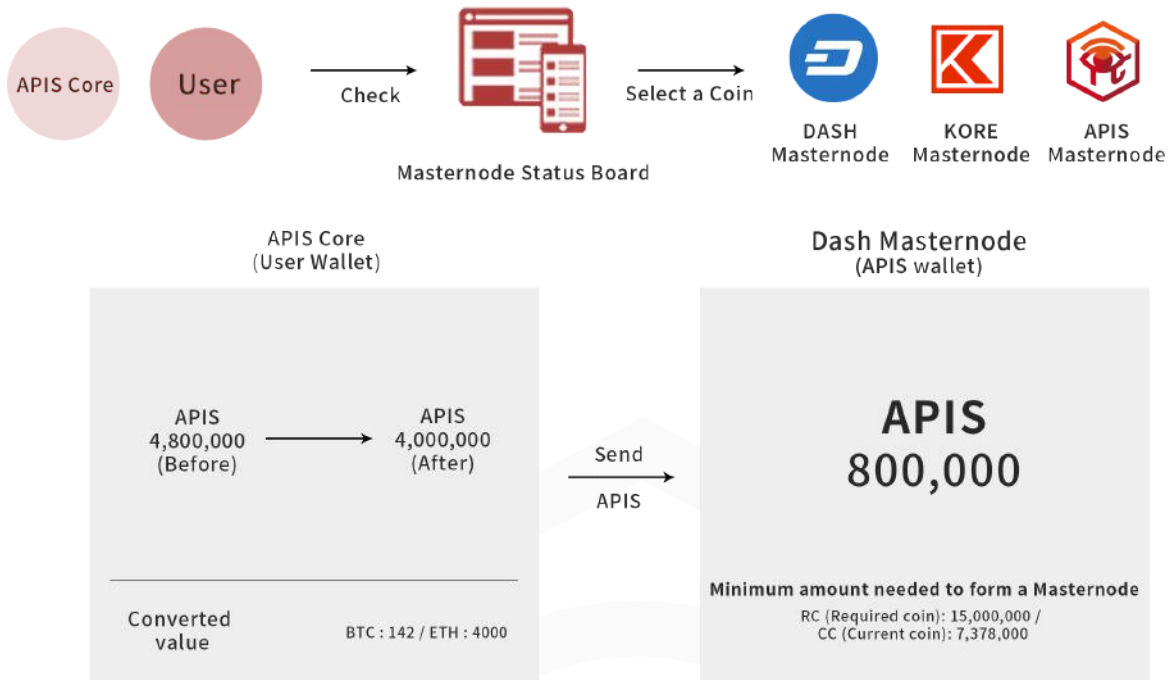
APIS Core

User

Check

Masternode Status Board

Select a Coin

DASH Masternode

KORE Masternode

APIS Masternode

APIS Core
(User Wallet)

APIS
4,800,000
(Before)

APIS
4,000,000
(After)

Converted value

BTC : 142 / ETH : 4000

Send

APIS

Dash Masternode
(APIS wallet)

APIS
800,000

Minimum amount needed to form a Masternode
RC (Required coin): 15,000,000 /
CC (Current coin): 7,378,000